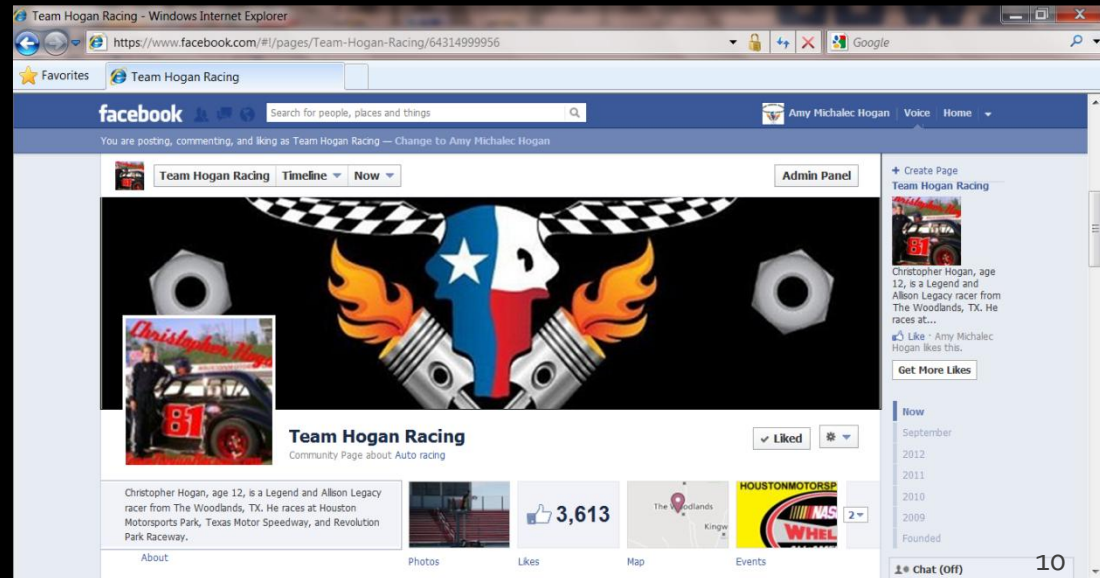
Team Hogan Racing - Windows Internet Explorer

https://www.facebook.com/#!/pages/Team-Hogan-Racing/64314999956

Google

Favorites

Team Hogan Racing

facebook

Search for people, places and things

Amy Michalec Hogan | Voice | Home

You are posting, commenting, and liking as Team Hogan Racing — Change to Amy Michalec Hogan

Team Hogan Racing | Timeline | Now

Admin Panel

Christopher Hogan

81

Team Hogan Racing

Community Page about Auto racing

Liked

Christopher Hogan, age 12, is a Legend and Allison Legacy racer from The Woodlands, TX. He races at Houston Motorsports Park, Texas Motor Speedway, and Revolution Park Raceway.

About

Photos

3,613

Likes

The Woodlands

Kingw

Map

HOUSTONMOTORSP

NAS

WHEEL

Events

2

+ Create Page

Team Hogan Racing

Christopher Hogan, age 12, is a Legend and Allison Legacy racer from The Woodlands, TX. He races at...

Like · Amy Michalec Hogan likes this.

Get More Likes

Now

September

2012

2011

2010

2009

Founded

Chat (Off)

10